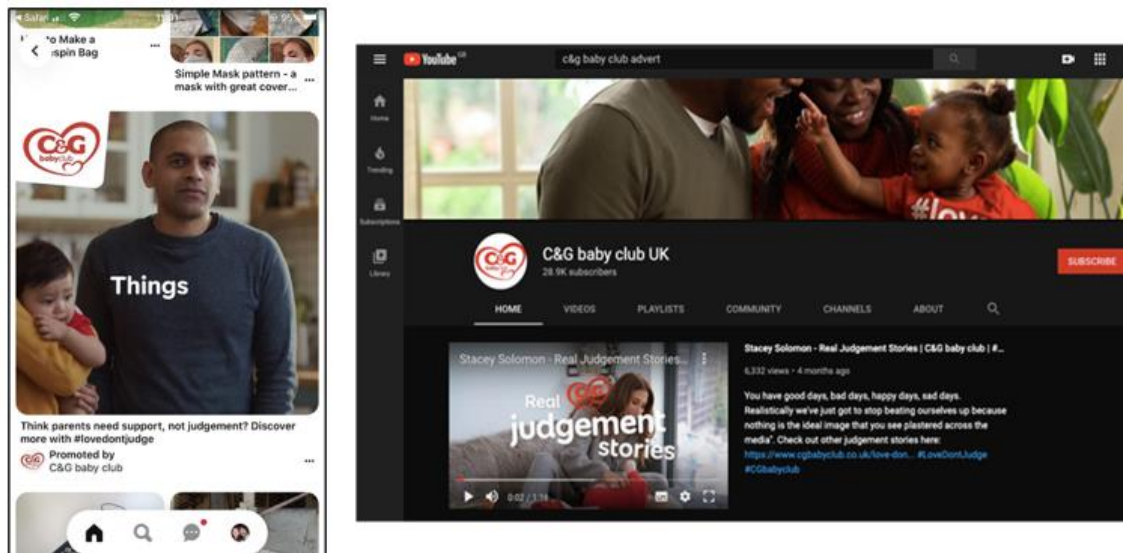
◂ Safari

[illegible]to Make a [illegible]spin Bag

Simple Mask pattern - a mask with great cover...

C&G baby club

Things

Think parents need support, not judgement? Discover more with #lovedontjudge

Promoted by C&G baby club

YouTube GB

c&g baby club advert

Home

Trending

Subscriptions

Library

#love

C&G baby club UK

28.9K subscribers

SUBSCRIBE

HOME

VIDEOS

PLAYLISTS

COMMUNITY

CHANNELS

ABOUT

Stacey Solomon - Real Judgement Stories...

C&G

Real judgement stories

0:02 / 1:1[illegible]

Stacey Solomon - Real Judgement Stories | C&G baby club | #...

6,332 views • 4 months ago

You have good days, bad days, happy days, sad days. Realistically we've just got to stop beating ourselves up because nothing is the ideal image that you see plastered across the media". Check out other judgement stories here: https://www.cgbabyclub.co.uk/love-don... #LoveDontJudge #CGbabyclub